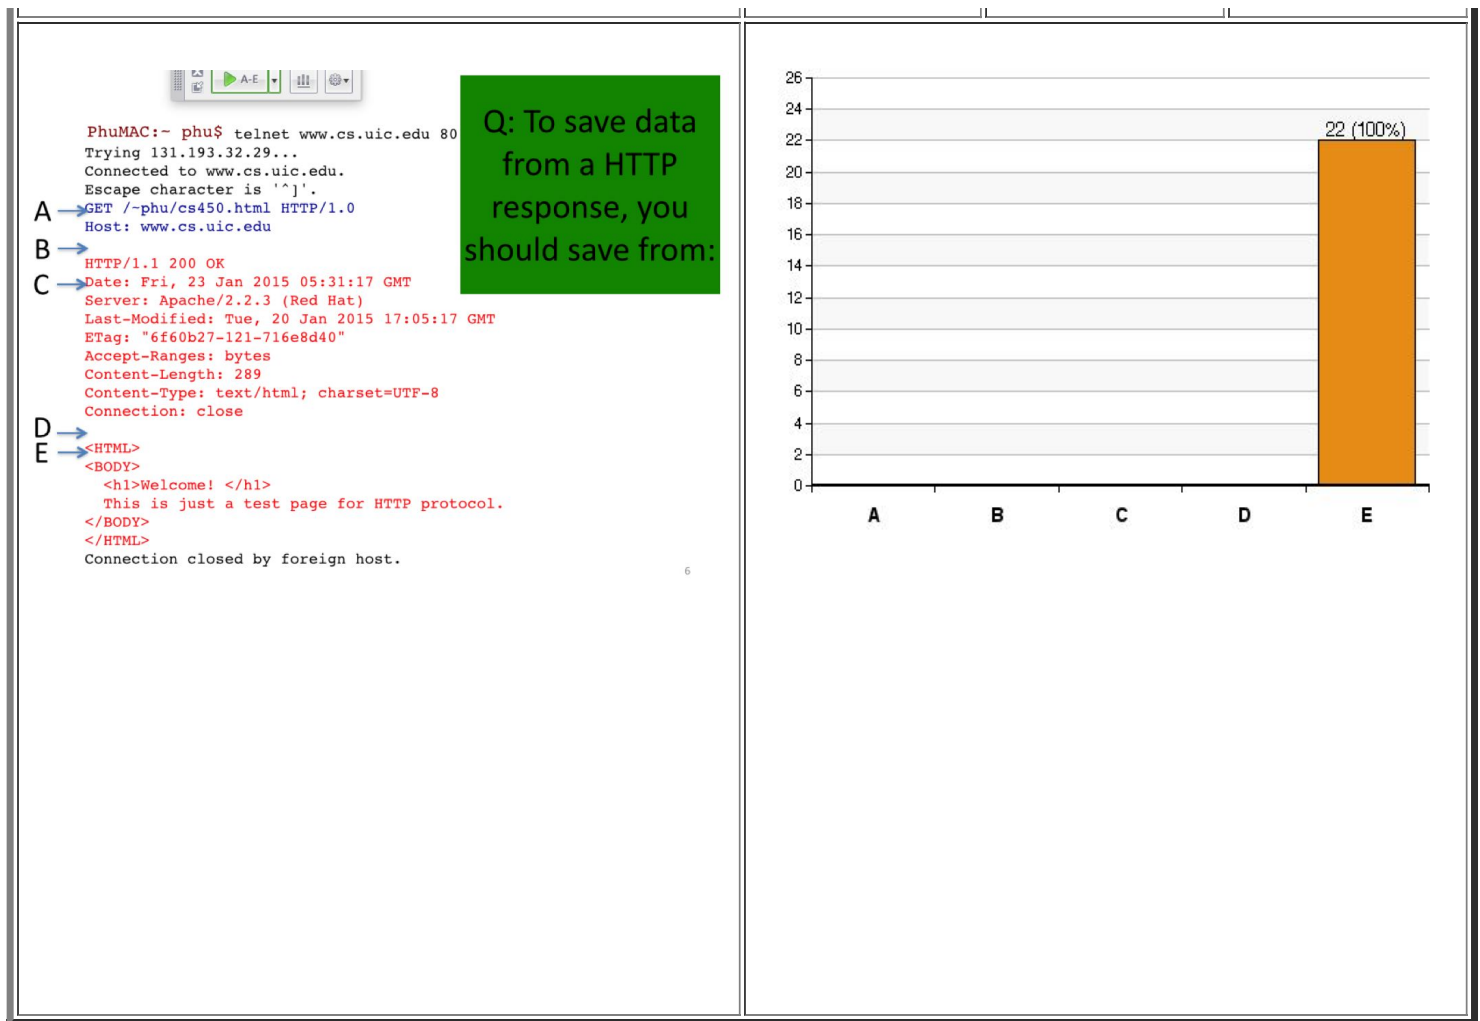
A-E

PhuMAC:~ phu$ telnet www.cs.uic.edu 80
Trying 131.193.32.29...
Connected to www.cs.uic.edu.
Escape character is '^]'.
A GET /~phu/cs450.html HTTP/1.0
Host: www.cs.uic.edu
B
HTTP/1.1 200 OK
C Date: Fri, 23 Jan 2015 05:31:17 GMT
Server: Apache/2.2.3 (Red Hat)
Last-Modified: Tue, 20 Jan 2015 17:05:17 GMT
ETag: "6f60b27-121-716e8d40"
Accept-Ranges: bytes
Content-Length: 289
Content-Type: text/html; charset=UTF-8
Connection: close
D
E <HTML>
<BODY>
<h1>Welcome! </h1>
This is just a test page for HTTP protocol.
</BODY>
</HTML>
Connection closed by foreign host.

Q: To save data from a HTTP response, you should save from:

6

26
24
22
20
18
16
14
12
10
8
6
4
2
0

22 (100%)

A B C D E